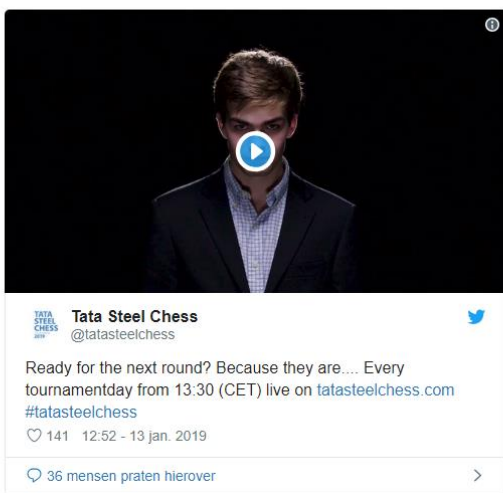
TATA STEEL CHESS 2019

Tata Steel Chess
@tatasteelchess

Ready for the next round? Because they are.... Every tournamentday from 13:30 (CET) live on tatasteelchess.com #tatasteelchess

141 12:52 - 13 jan. 2019

36 mensen praten hierover